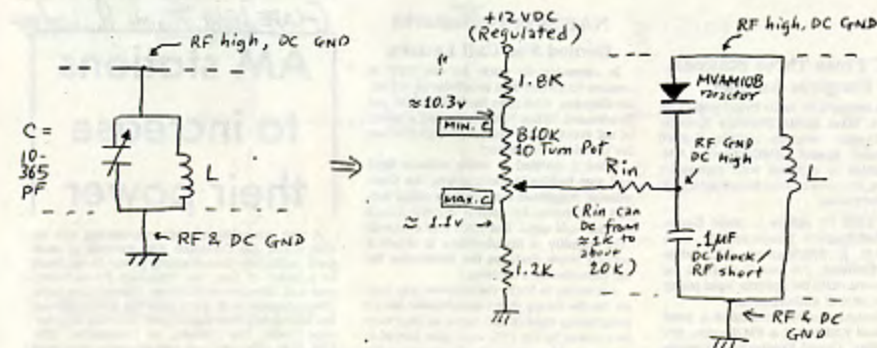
RF high, DC GND

C = 10-365 PF

L

RF & DC GND

+12VDC (Regulated)

1.8K

≈10.3v

MIN. C

B10K 10 Turn Pot

MAX. C

≈ 1.1v

1.2K

Rin

(Rin can be from ≈1K to above 20K)

RF high, DC GND

MVAM108 varactor

RF GND DC High

L

.1MF DC block/ RF short

RF & DC GND